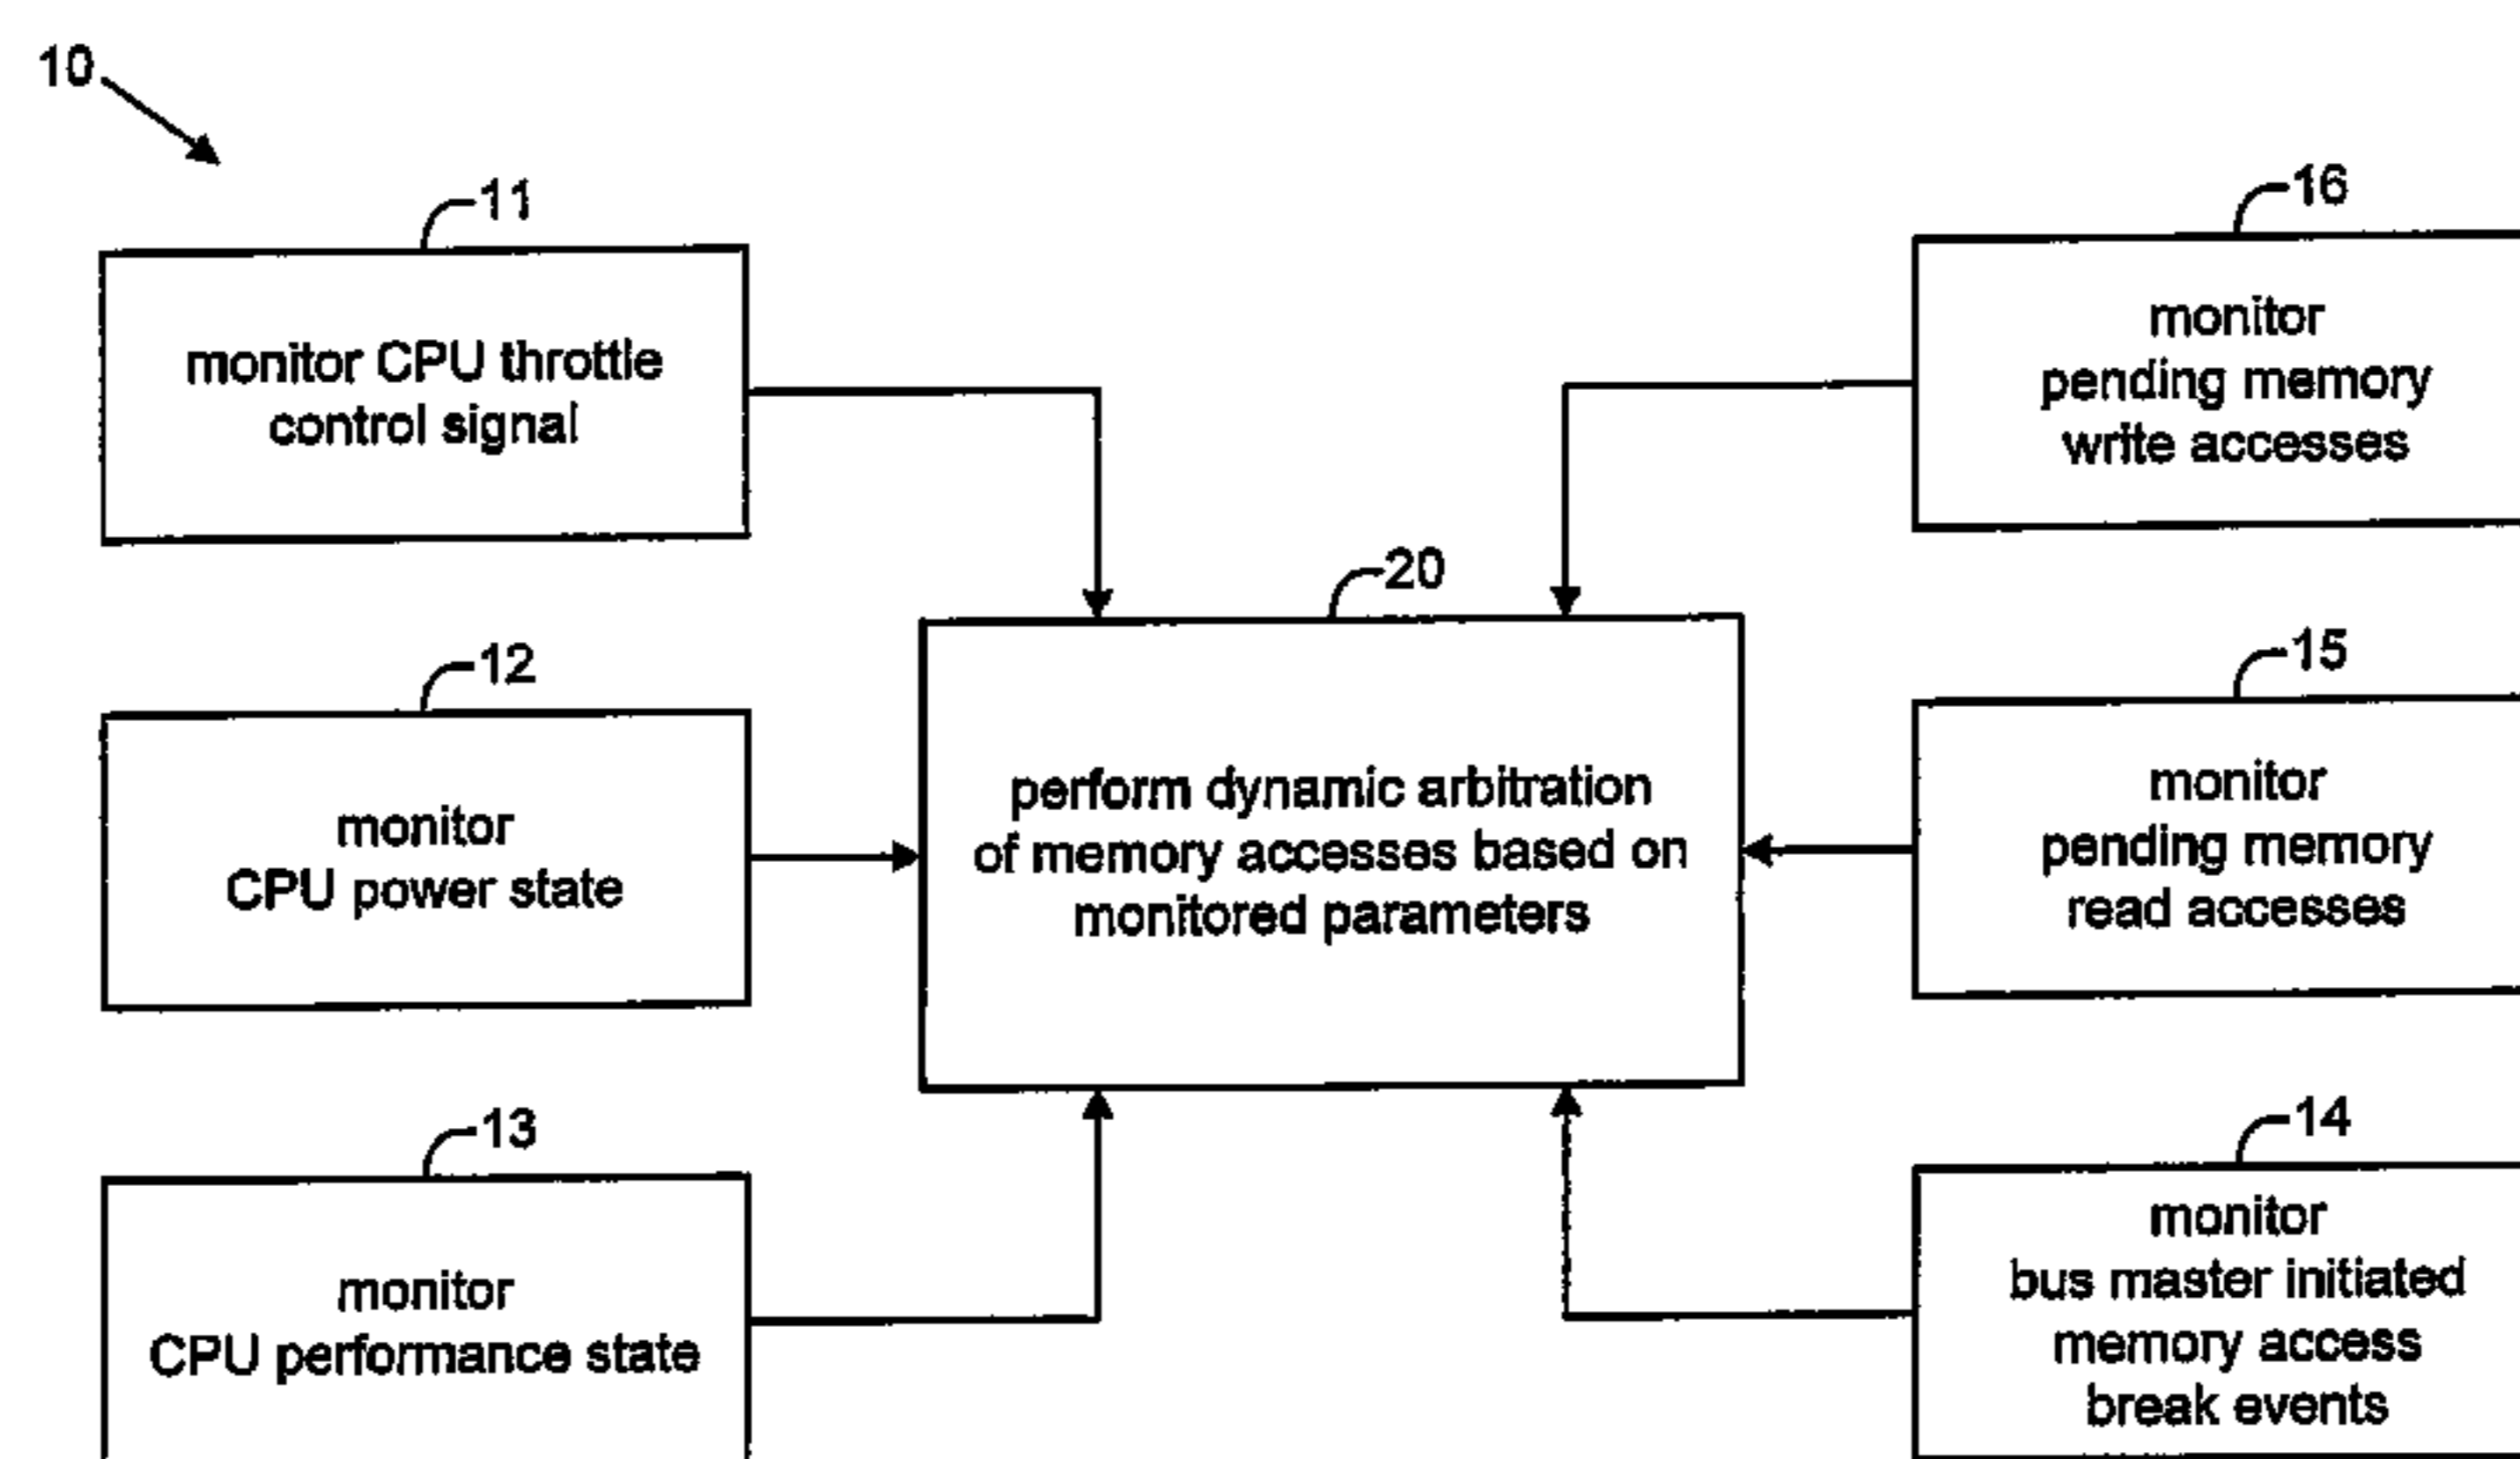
10

11
monitor CPU throttle control signal

16
monitor pending memory write accesses

20
perform dynamic arbitration of memory accesses based on monitored parameters

12
monitor CPU power state

15
monitor pending memory read accesses

13
monitor CPU performance state

14
monitor bus master initiated memory access break events